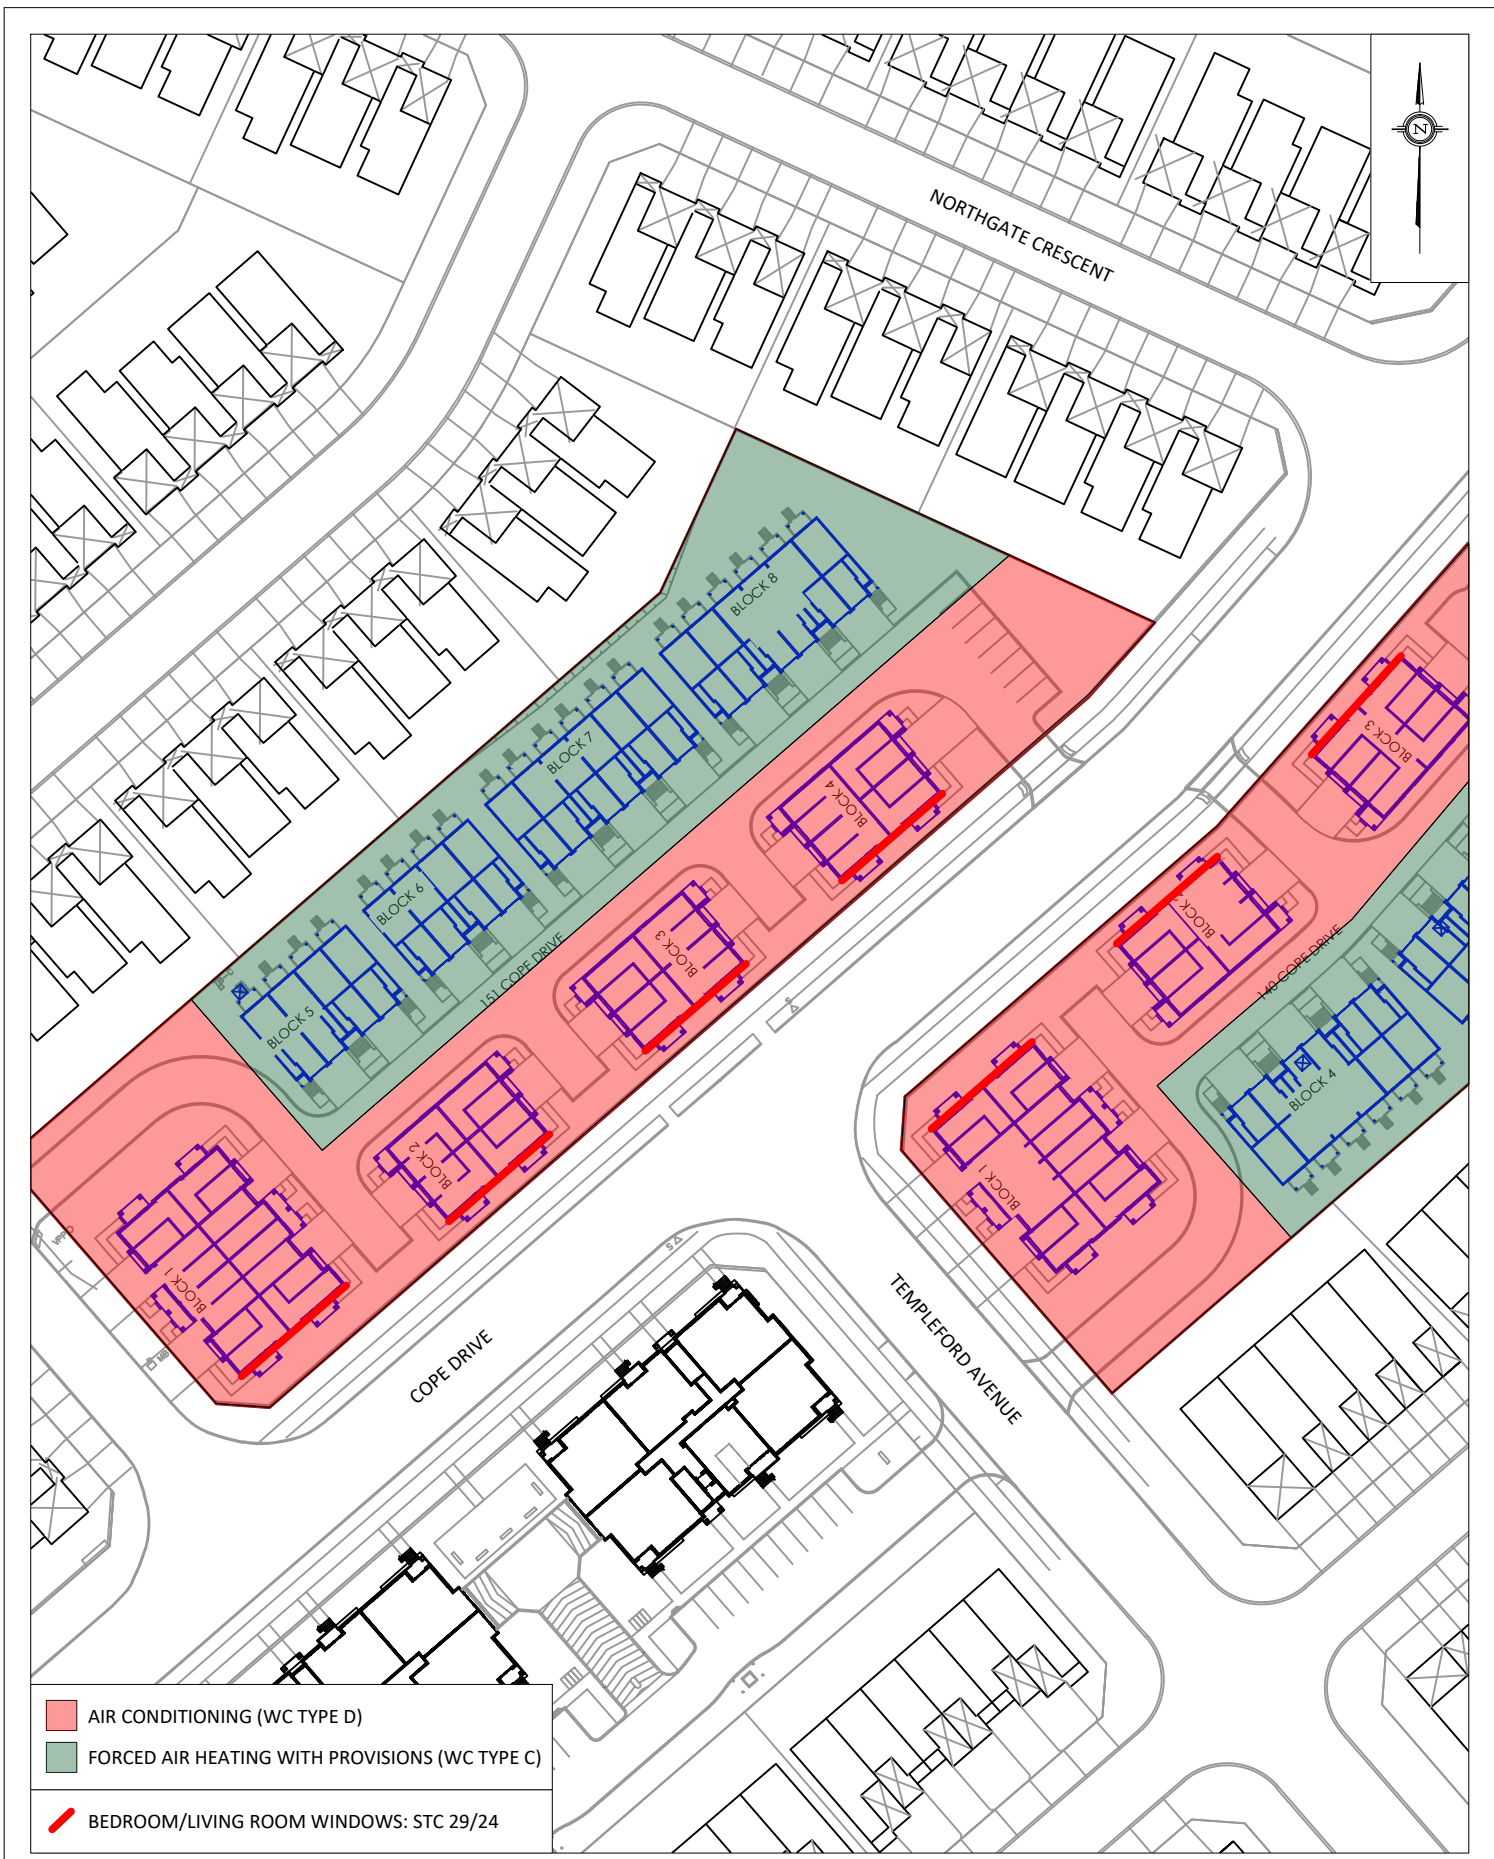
N

NORTHGATE CRESCENT

BLOCK 8

BLOCK 7

BLOCK 6

BLOCK 5

151 COPE DRIVE

BLOCK 4

BLOCK 3

BLOCK 2

BLOCK 1

COPE DRIVE

BLOCK 3

BLOCK 2

140 COPE DRIVE

BLOCK 4

BLOCK 1

TEMPLEFORD AVENUE

AIR CONDITIONING (WC TYPE D)

FORCED AIR HEATING WITH PROVISIONS (WC TYPE C)

BEDROOM/LIVING ROOM WINDOWS: STC 29/24